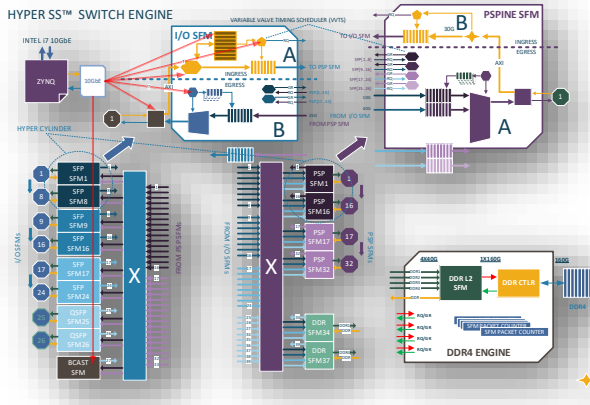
HYPER SS™ SWITCH ENGINE

INTEL i7 10GbE

ZYNQ

10GbE

VARIABLE VALVE TIMING SCHEDULER (VVTS)

I/O SFM

A

TO I/O SFM

TO PSP SFM

INGRESS

EGRESS

AXI

FROM I/O SFM

FROM PSP SFM

B

1

HYPER CYLINDER

PSPINE SFM

B

30G

INGRESS

EGRESS

AXI

A

1

SFP SFM1

SFP SFM8

SFP SFM9

SFP SFM16

SFP SFM17

SFP SFM24

QSFP SFM25

QSFP SFM26

BCAST SFM

1

8

9

16

17

24

25

26

I/O SFMs

X

FROM PSP SFMs

FROM I/O SFMs

X

PSP SFM1

PSP SFM16

PSP SFM17

PSP SFM32

1

16

17

32

PSP SFMs

DDR SFM34

DDR SFM37

4X40G

1X160G

160G

DDR L2 SFM

DDR CTLR

DDR4

SFM PACKET COUNTER

SFM PACKET COUNTER

DDR4 ENGINE